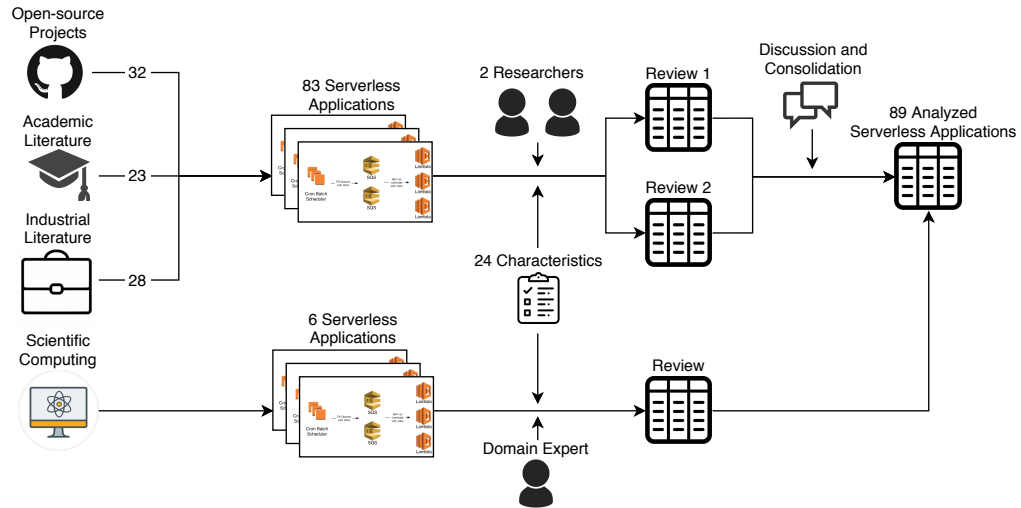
Open-source Projects

32

Academic Literature

23

Industrial Literature

28

Scientific Computing

83 Serverless Applications

Cron Batch Scheduler

SQS

SQS

Lambda

Lambda

Lambda

6 Serverless Applications

Cron Batch Scheduler

SQS

SQS

Lambda

Lambda

Lambda

2 Researchers

24 Characteristics

Domain Expert

Review 1

Review 2

Review

Discussion and Consolidation

89 Analyzed Serverless Applications